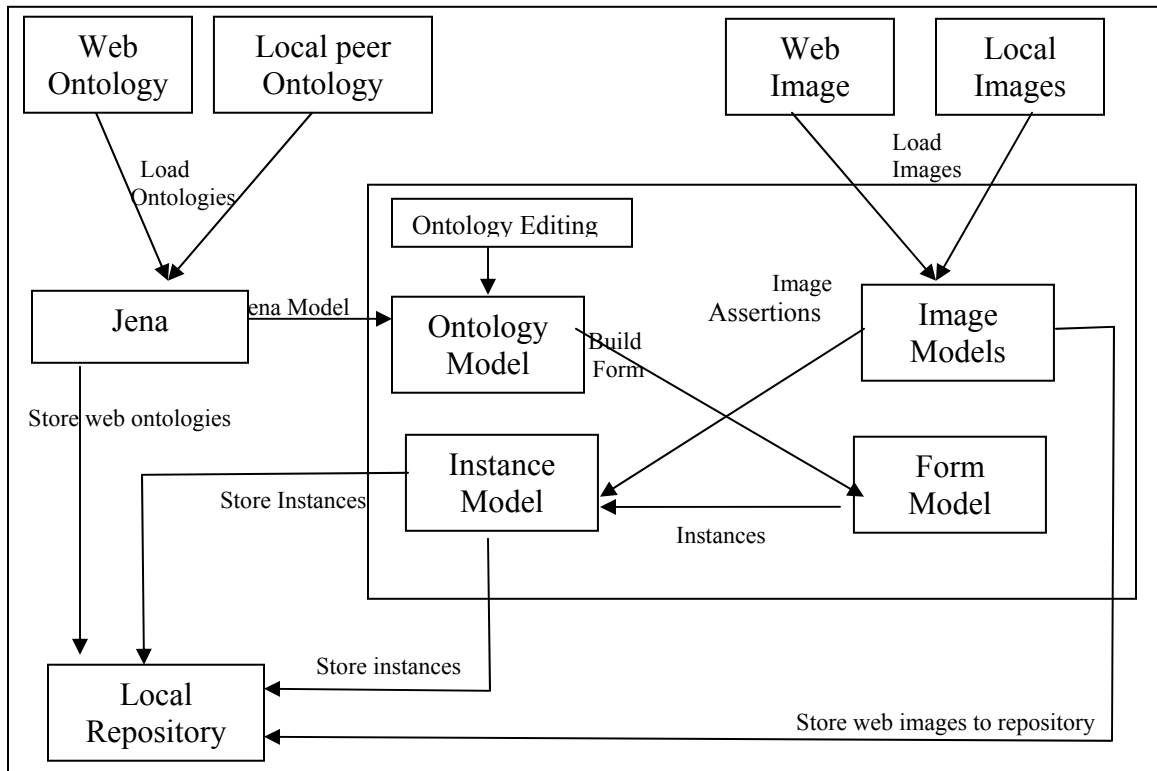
Web Ontology

Local peer Ontology

Web Image

Local Images

Load Ontologies

Load Images

Ontology Editing

Jena

ena Model

Ontology Model

Build Form

Image Assertions

Image Models

Store web ontologies

Instance Model

Form Model

Store Instances

Instances

Store instances

Local Repository

Store web images to repository